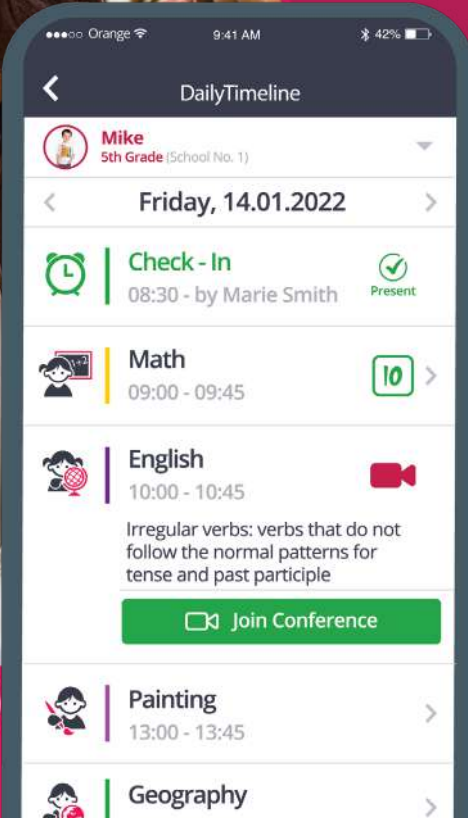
●●●○○ Orange 9:41 AM 42%

DailyTimeline

Mike
5th Grade (School No. 1)

Friday, 14.01.2022

Check - In
08:30 - by Marie Smith
Present

Math
09:00 - 09:45
10

English
10:00 - 10:45
Irregular verbs: verbs that do not follow the normal patterns for tense and past participle

Join Conference

Painting
13:00 - 13:45

Geography